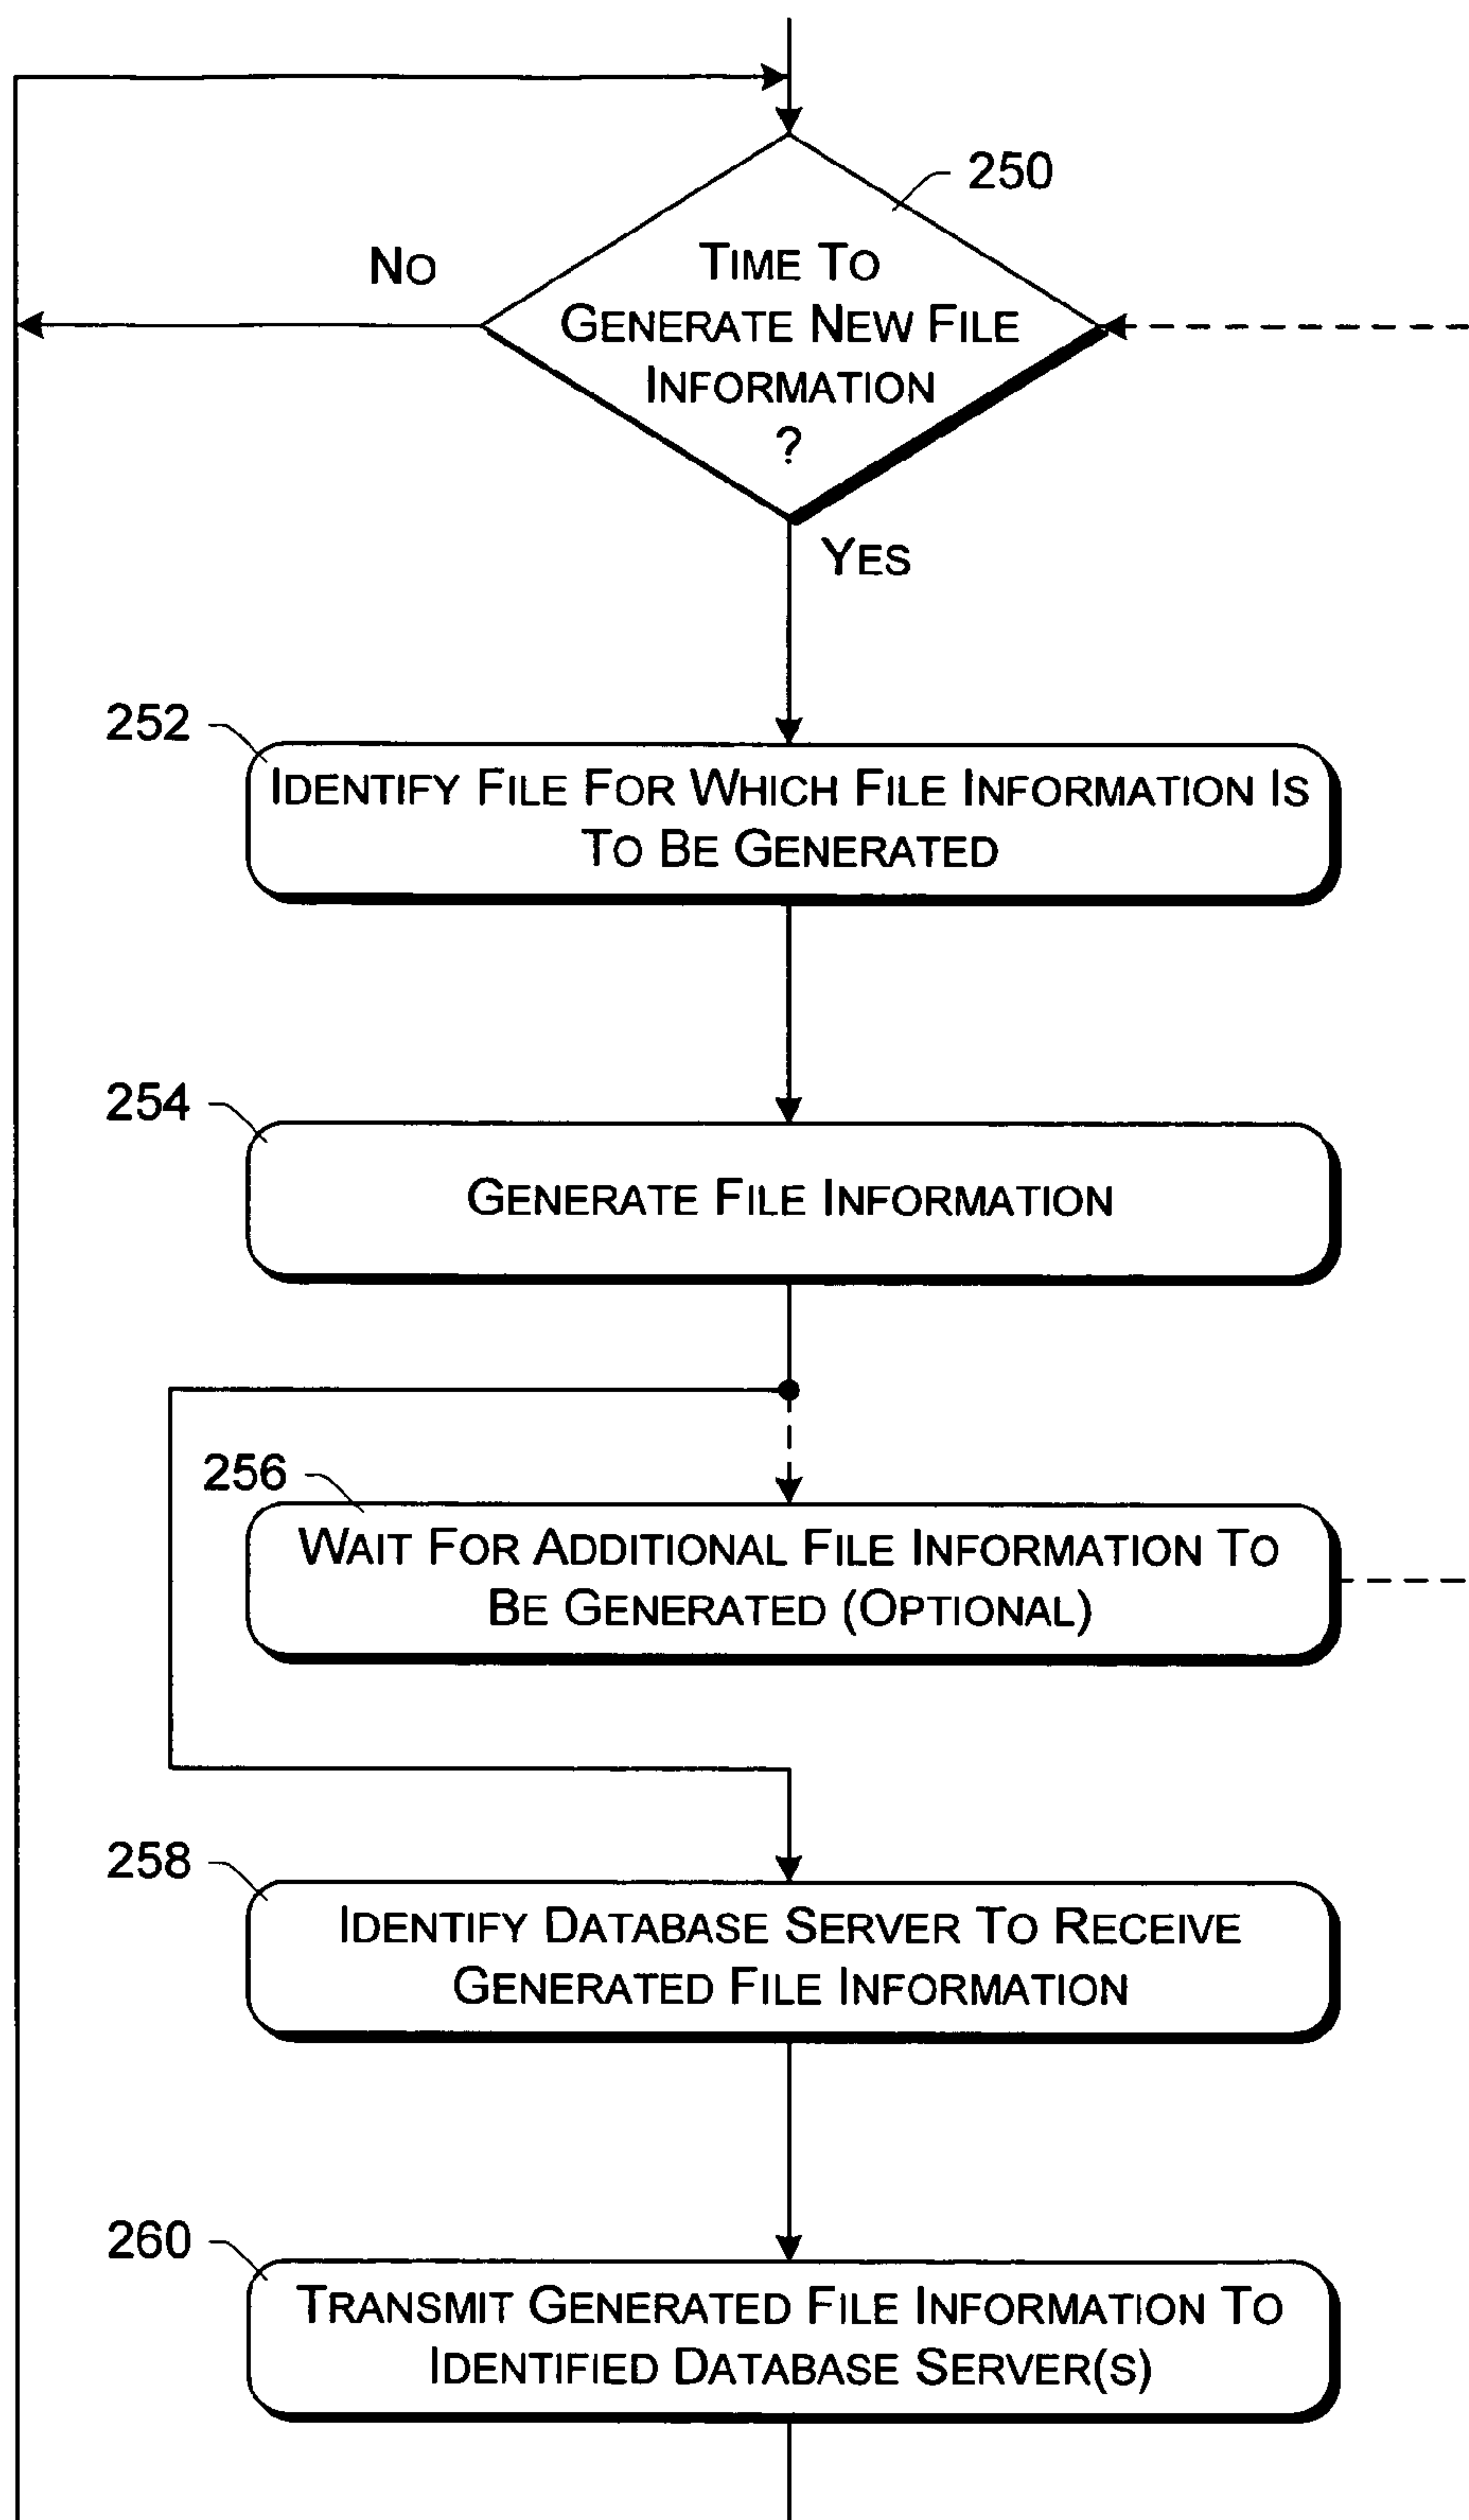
250

No

Time To Generate New File Information ?

Yes

252

Identify File For Which File Information Is To Be Generated

254

Generate File Information

256

Wait For Additional File Information To Be Generated (Optional)

258

Identify Database Server To Receive Generated File Information

260

Transmit Generated File Information To Identified Database Server(s)